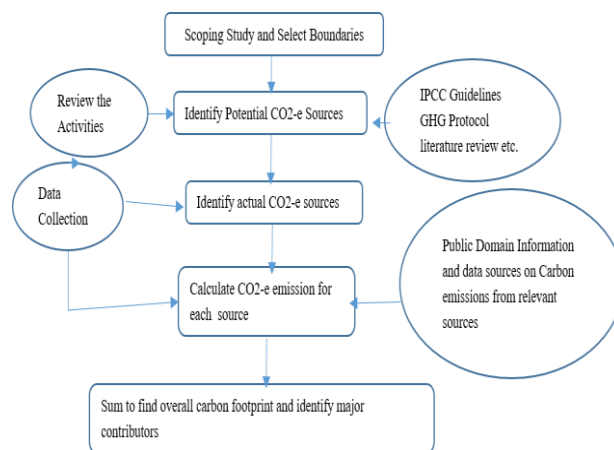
Scoping Study and Select Boundaries

Review the Activities

Identify Potential CO2-e Sources

IPCC Guidelines
GHG Protocol
literature review etc.

Data Collection

Identify actual CO2-e sources

Public Domain Information and data sources on Carbon emissions from relevant sources

Calculate CO2-e emission for each source

Sum to find overall carbon footprint and identify major contributors